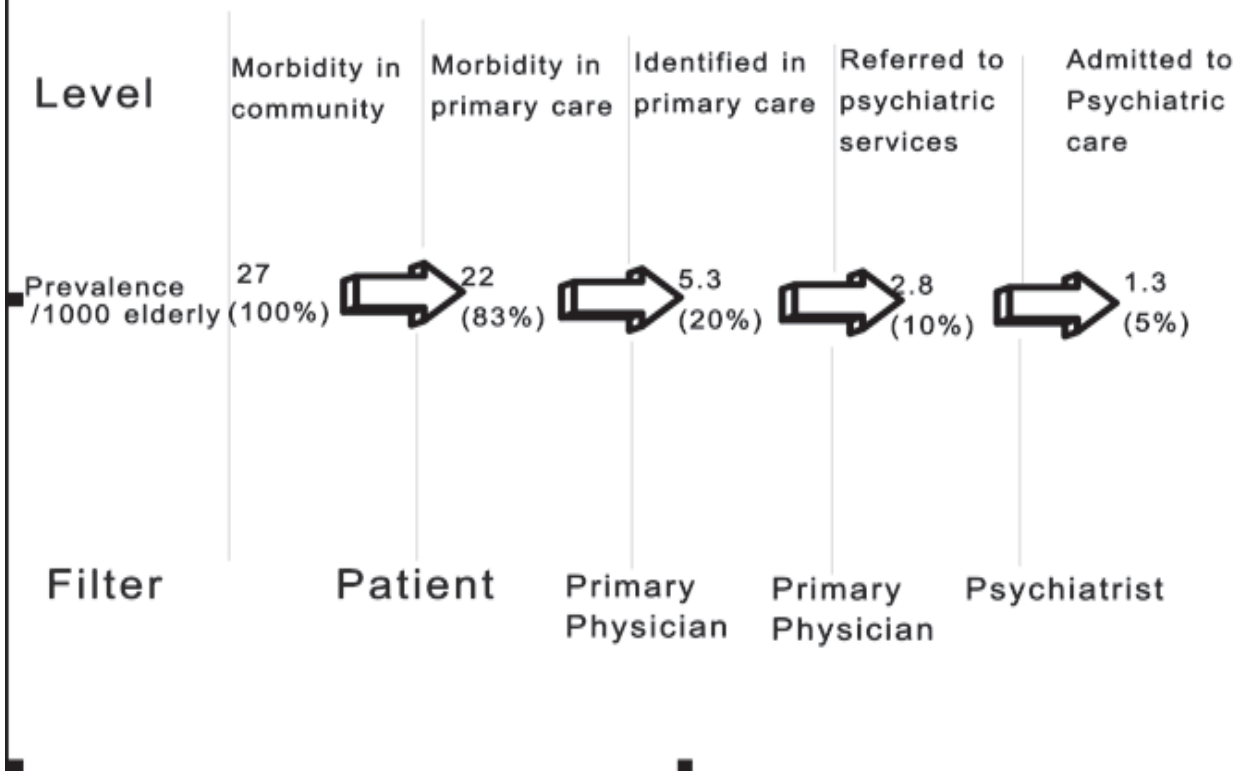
Level

Morbidity in community

Morbidity in primary care

Identified in primary care

Referred to psychiatric services

Admitted to Psychiatric care

Prevalence /1000 elderly

27 (100%)

22 (83%)

5.3 (20%)

2.8 (10%)

1.3 (5%)

Filter

Patient

Primary Physician

Primary Physician

Psychiatrist